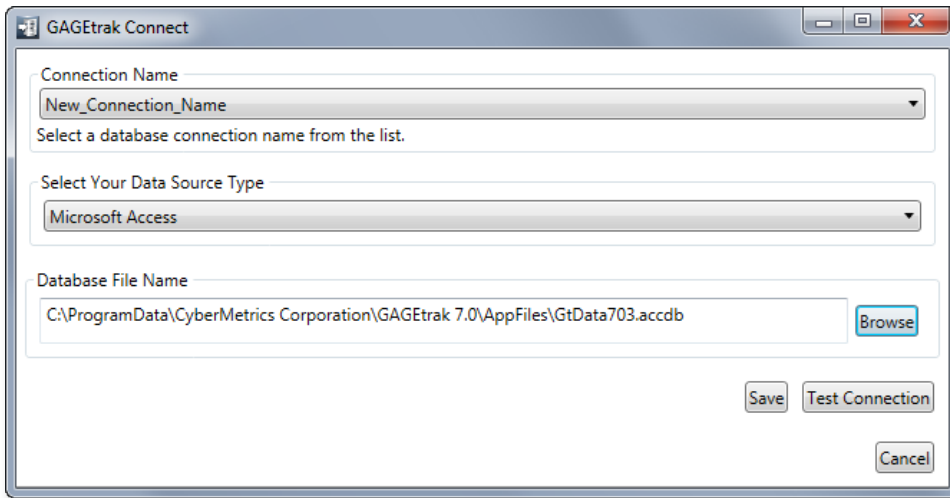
GAGEtrak Connect

Connection Name

New_Connection_Name

Select a database connection name from the list.

Select Your Data Source Type

Microsoft Access

Database File Name

C:\ProgramData\CyberMetrics Corporation\GAGEtrak 7.0\AppFiles\GtData703.accdb

Browse

Save

Test Connection

Cancel